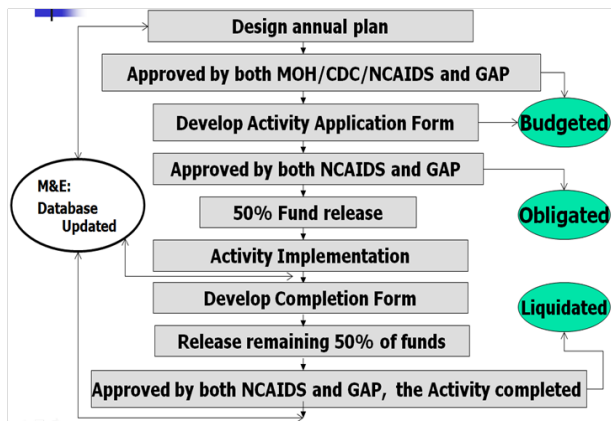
Design annual plan

Approved by both MOH/CDC/NCAIDS and GAP

Develop Activity Application Form

Budgeted

Approved by both NCAIDS and GAP

M&E: Database Updated

50% Fund release

Obligated

Activity Implementation

Develop Completion Form

Liquidated

Release remaining 50% of funds

Approved by both NCAIDS and GAP, the Activity completed